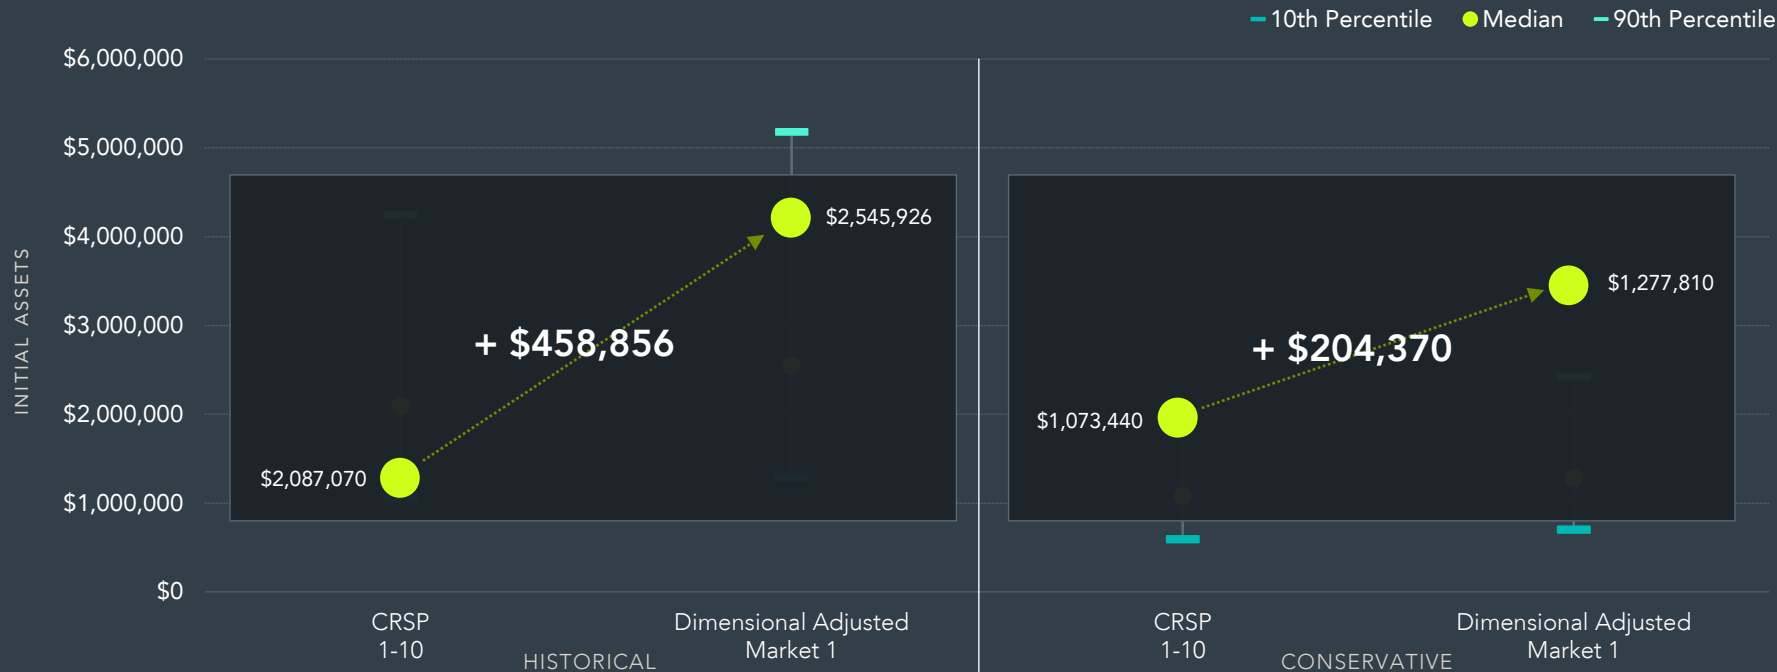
10th Percentile Median 90th Percentile

$6,000,000
$5,000,000
$4,000,000
$3,000,000
$2,000,000
$1,000,000
$0

INITIAL ASSETS

$2,545,926
+ $458,856
$2,087,070

$1,277,810
+ $204,370
$1,073,440

CRSP 1-10
Dimensional Adjusted Market 1
HISTORICAL

CRSP 1-10
Dimensional Adjusted Market 1
CONSERVATIVE